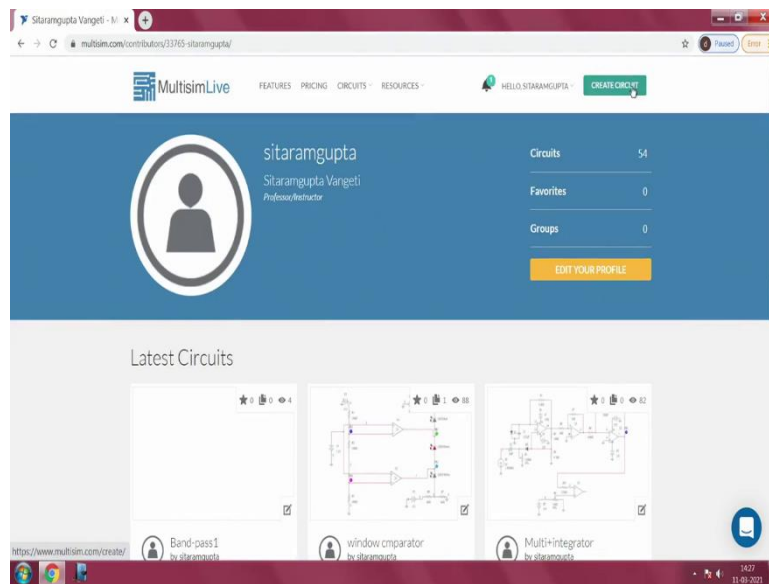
Sitaramgupta Vangeti - M ×

multisim.com/contributors/33765-sitaramgupta/

Paused

Error

MultisimLive

FEATURES PRICING CIRCUITS RESOURCES

HELLO, SITARAMGUPTA

CREATE CIRCUIT

sitaramgupta

Sitaramgupta Vangeti

Professor/Instructor

Circuits 54

Favorites 0

Groups 0

EDIT YOUR PROFILE

Latest Circuits

0 0 4

0 1 88

0 0 82

Band-pass1

by sitaramgupta

window cmparator

by sitaramgupta

Multi+integrator

by sitaramgupta

https://www.multisim.com/create/

14:27

11-03-2021